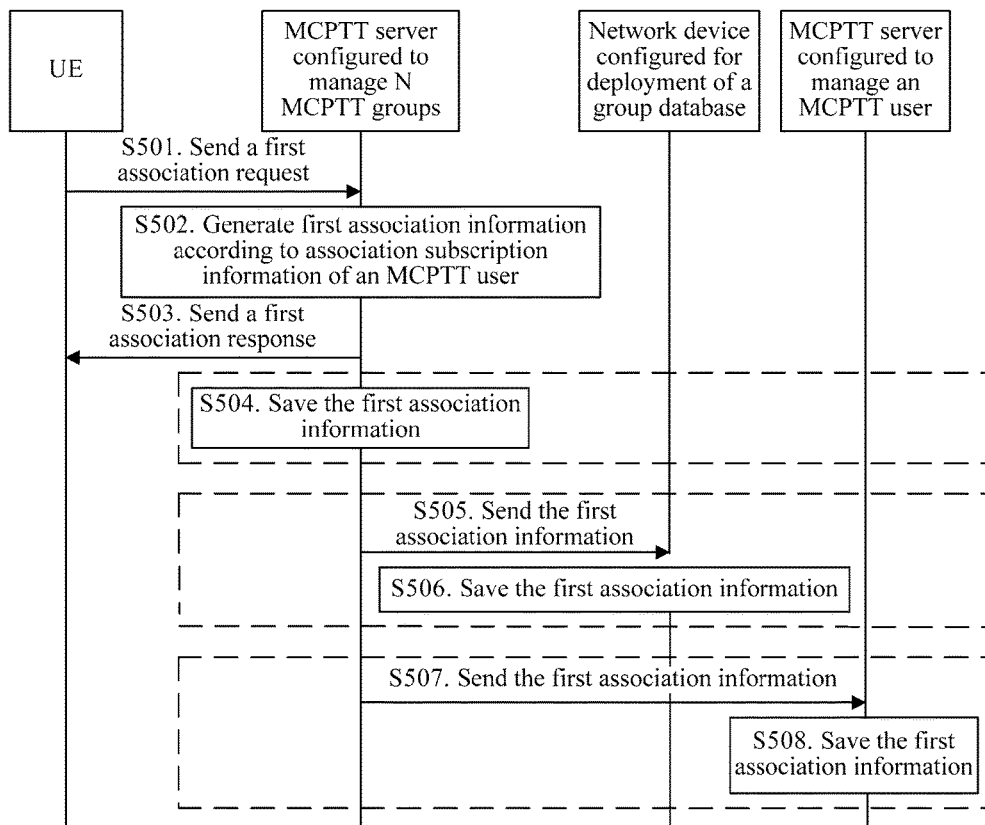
UE

MCPTT server configured to manage N MCPTT groups

Network device configured for deployment of a group database

MCPTT server configured to manage an MCPTT user

S501. Send a first association request

S502. Generate first association information according to association subscription information of an MCPTT user

S503. Send a first association response

S504. Save the first association information

S505. Send the first association information

S506. Save the first association information

S507. Send the first association information

S508. Save the first association information